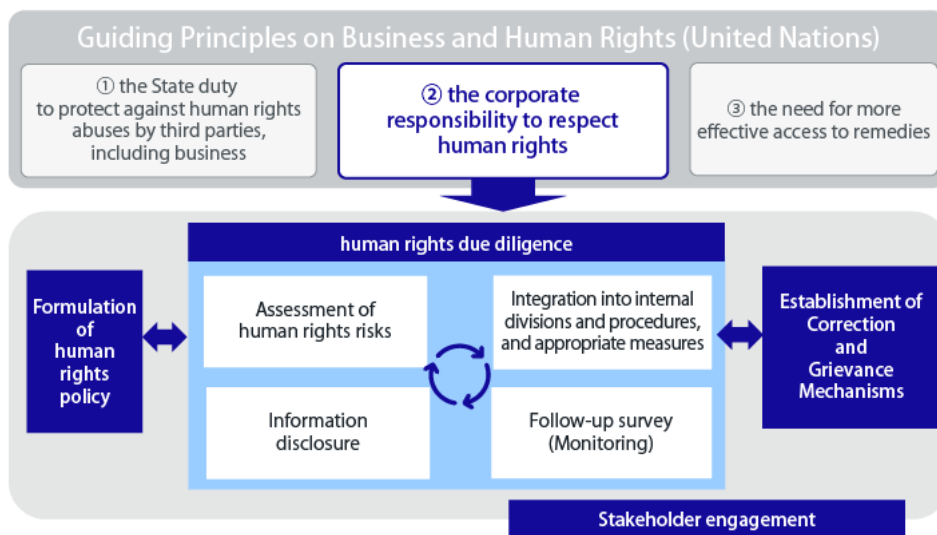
Guiding Principles on Business and Human Rights (United Nations)

① the State duty to protect against human rights abuses by third parties, including business

② the corporate responsibility to respect human rights

③ the need for more effective access to remedies

human rights due diligence

Formulation of human rights policy

Assessment of human rights risks

Integration into internal divisions and procedures, and appropriate measures

Information disclosure

Follow-up survey (Monitoring)

Establishment of Correction and Grievance Mechanisms

Stakeholder engagement